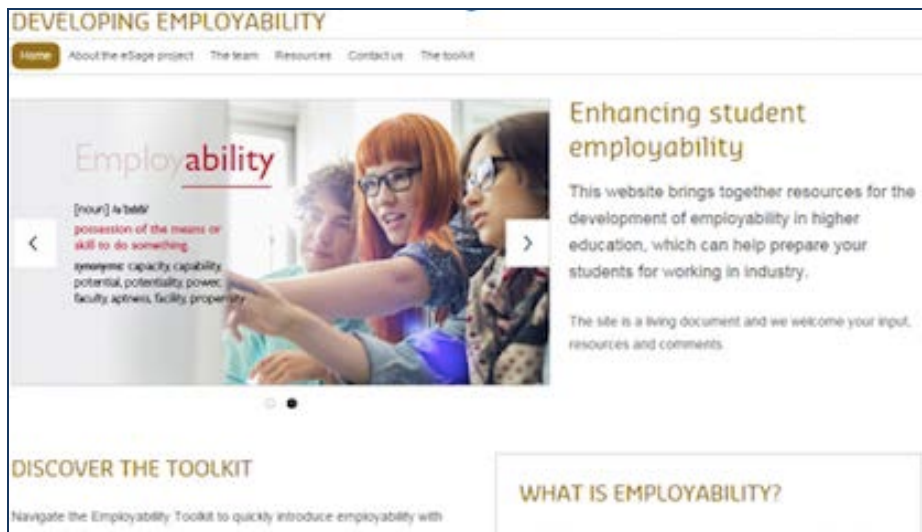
DEVELOPING EMPLOYABILITY

Home About the eSage project The team Resources Contact us The toolkit

Employability

[noun] /ə'bɪlɪti/
possession of the means or skill to do something
synonyms: capacity, capability, potential, potentiality, power, faculty, aptness, facility, property

Enhancing student employability

This website brings together resources for the development of employability in higher education, which can help prepare your students for working in industry.

The site is a living document and we welcome your input, resources and comments.

DISCOVER THE TOOLKIT

Navigate the Employability Toolkit to quickly introduce employability with

WHAT IS EMPLOYABILITY?